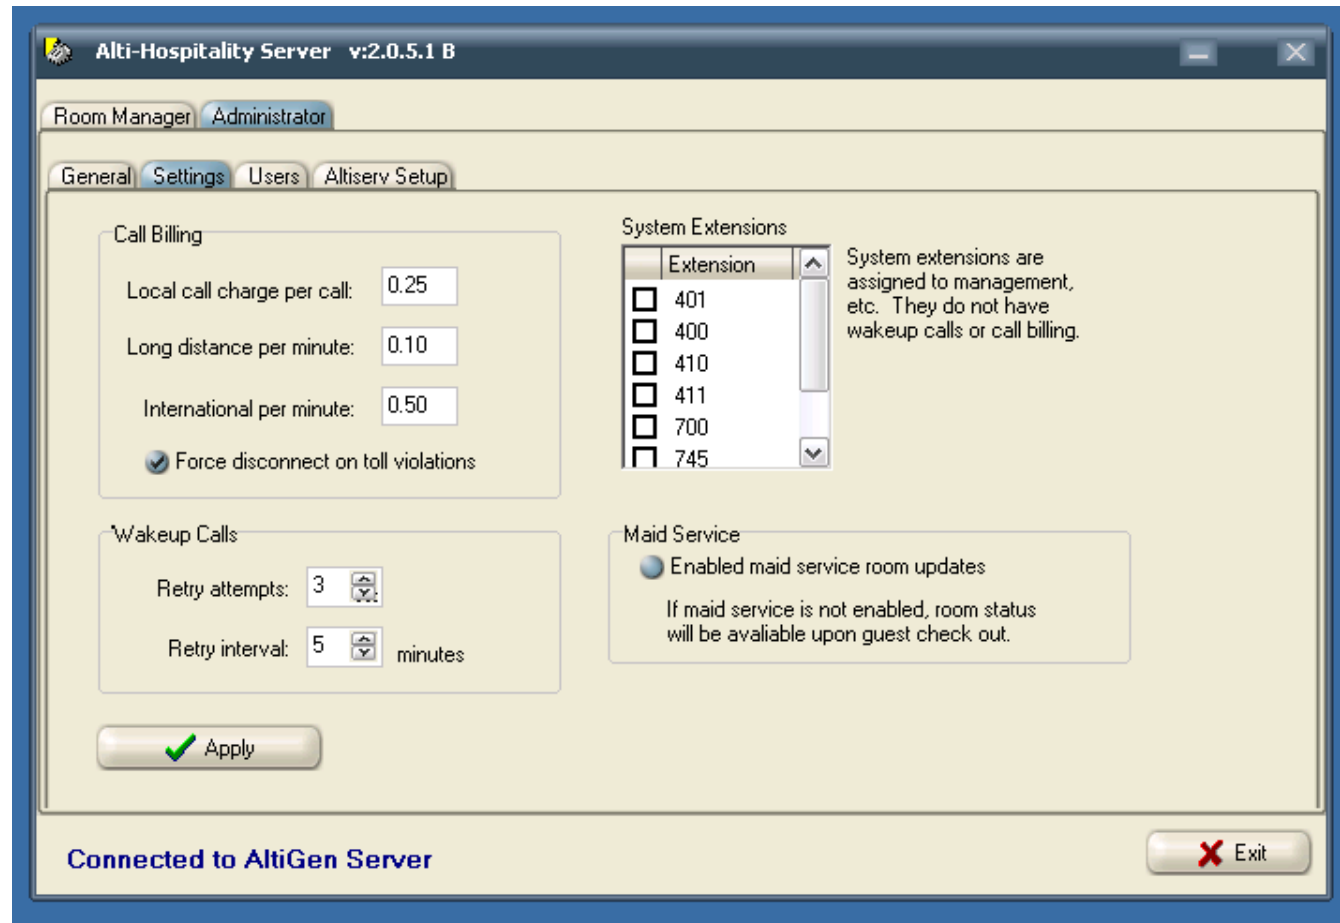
Alti-Hospitality Server v:2.0.5.1 B

Room Manager | Administrator

General | Settings | Users | Altiserv Setup

Call Billing

Local call charge per call: 0.25

Long distance per minute: 0.10

International per minute: 0.50

Force disconnect on toll violations

System Extensions

| | Extension |
|---|---|
| ☐ | 401 |
| ☐ | 400 |
| ☐ | 410 |
| ☐ | 411 |
| ☐ | 700 |
| ☐ | 745 |

System extensions are assigned to management, etc. They do not have wakeup calls or call billing.

Wakeup Calls

Retry attempts: 3

Retry interval: 5 minutes

Maid Service

Enabled maid service room updates

If maid service is not enabled, room status will be avaliable upon guest check out.

Apply

Connected to AltiGen Server

Exit